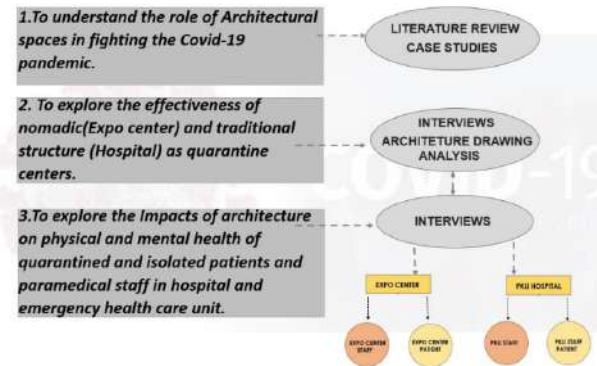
1.To understand the role of Architectural spaces in fighting the Covid-19 pandemic.

LITERATURE REVIEW
CASE STUDIES

2. To explore the effectiveness of nomadic(Expo center) and traditional structure (Hospital) as quarantine centers.

INTERVIEWS
ARCHITETURE DRAWING ANALYSIS

COVID-19

3.To explore the Impacts of architecture on physical and mental health of quarantined and isolated patients and paramedical staff in hospital and emergency health care unit.

INTERVIEWS

EXPO CENTER

PKLI HOSPITAL

EXPO CENTER STAFF

EXPO CENTER PATIENT

PKLI STAFF

PKLI STAFF PATIENT